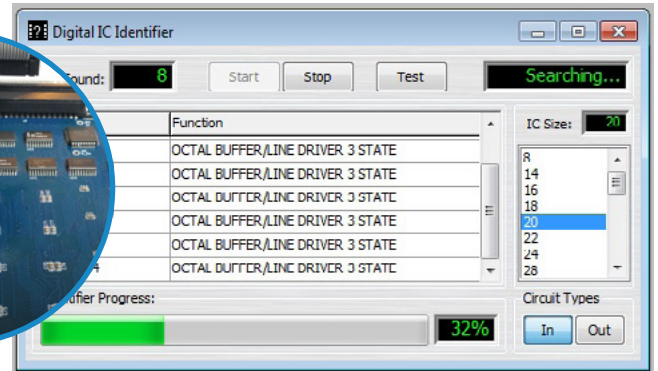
Digital IC Identifier

ound: 8 Start Stop Test Searching...

| | Function |
|---|---|
| | OCTAL BUFFER/LINE DRIVER 3 STATE |
| | OCTAL BUFFER/LINE DRIVER 3 STATE |
| | OCTAL BUFFER/LINE DRIVER 3 STATE |
| | OCTAL BUFFER/LINE DRIVER 3 STATE |
| | OCTAL BUFFER/LINE DRIVER 3 STATE |
| 4 | OCTAL BUFFER/LINE DRIVER 3 STATE |

IC Size: 20

8
14
16
18
20
22
24
28

ifier Progress:

32%

Circuit Types

In Out